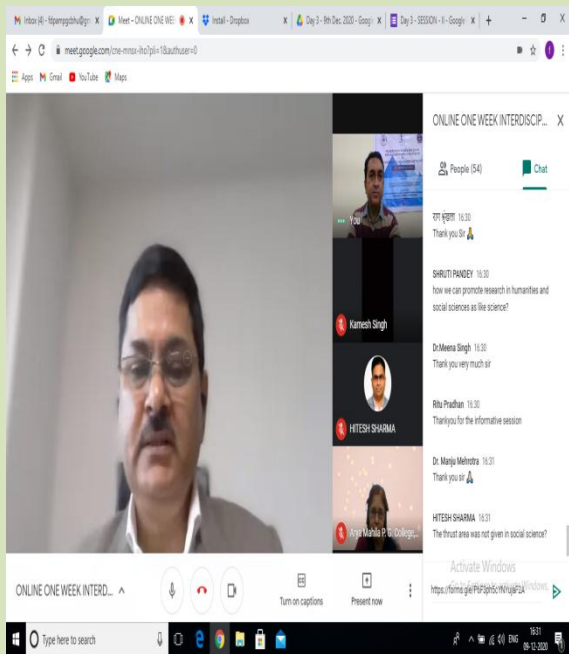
Inbox (4) - fdpampgdihu@gm X | Meet – ONLINE ONE WEE X | Install - Dropbox X | Day 3 - 8th Dec. 2020 - Googl X | Day 3 - SESSION - II - Google X | +

meet.google.com/cne-mnsx-iho?pli=1&authuser=0

Apps Gmail YouTube Maps

You

Kamesh Singh

HITESH SHARMA

Arya Mahila P. G. College,...

ONLINE ONE WEEK INTERDISCIP... X

People (54) Chat

राम शुक्ला 16:30
Thank you Sir 🙏

SHRUTI PANDEY 16:30
how we can promote research in humanities and social sciences as like science?

Dr.Meena Singh 16:30
Thank you very much sir

Ritu Pradhan 16:30
Thankyou for the informative session

Dr. Manju Mehrotra 16:31
Thank you sir 🙏

HITESH SHARMA 16:31
The thrust area was not given in social science?

Activate Windows
Go to Settings to activate Windows.

https://forms.gle/PsP3phScYNYqaP1A

ONLINE ONE WEEK INTERD... ^

Turn on captions

Present now

Type here to search

ENG 16:31 09-12-2020